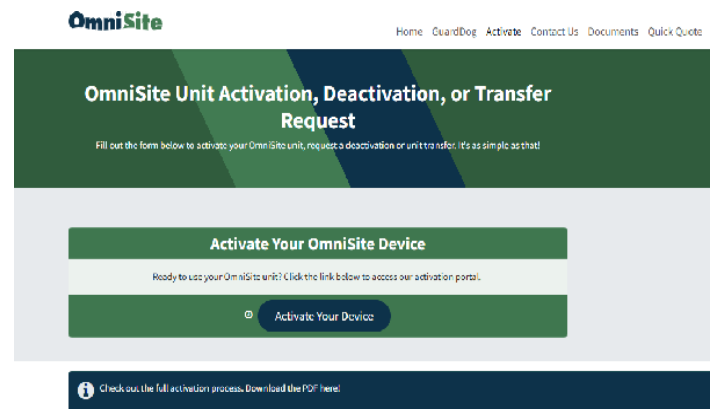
OmniSite

Home GuardDog Activate Contact Us Documents Quick Quote

OmniSite Unit Activation, Deactivation, or Transfer Request

Fill out the form below to activate your OmniSite unit, request a deactivation or unit transfer. It's as simple as that!

Activate Your OmniSite Device

Ready to use your OmniSite unit? Click the link below to access our activation portal.

Activate Your Device

Check out the full activation process. Download the PDF here!